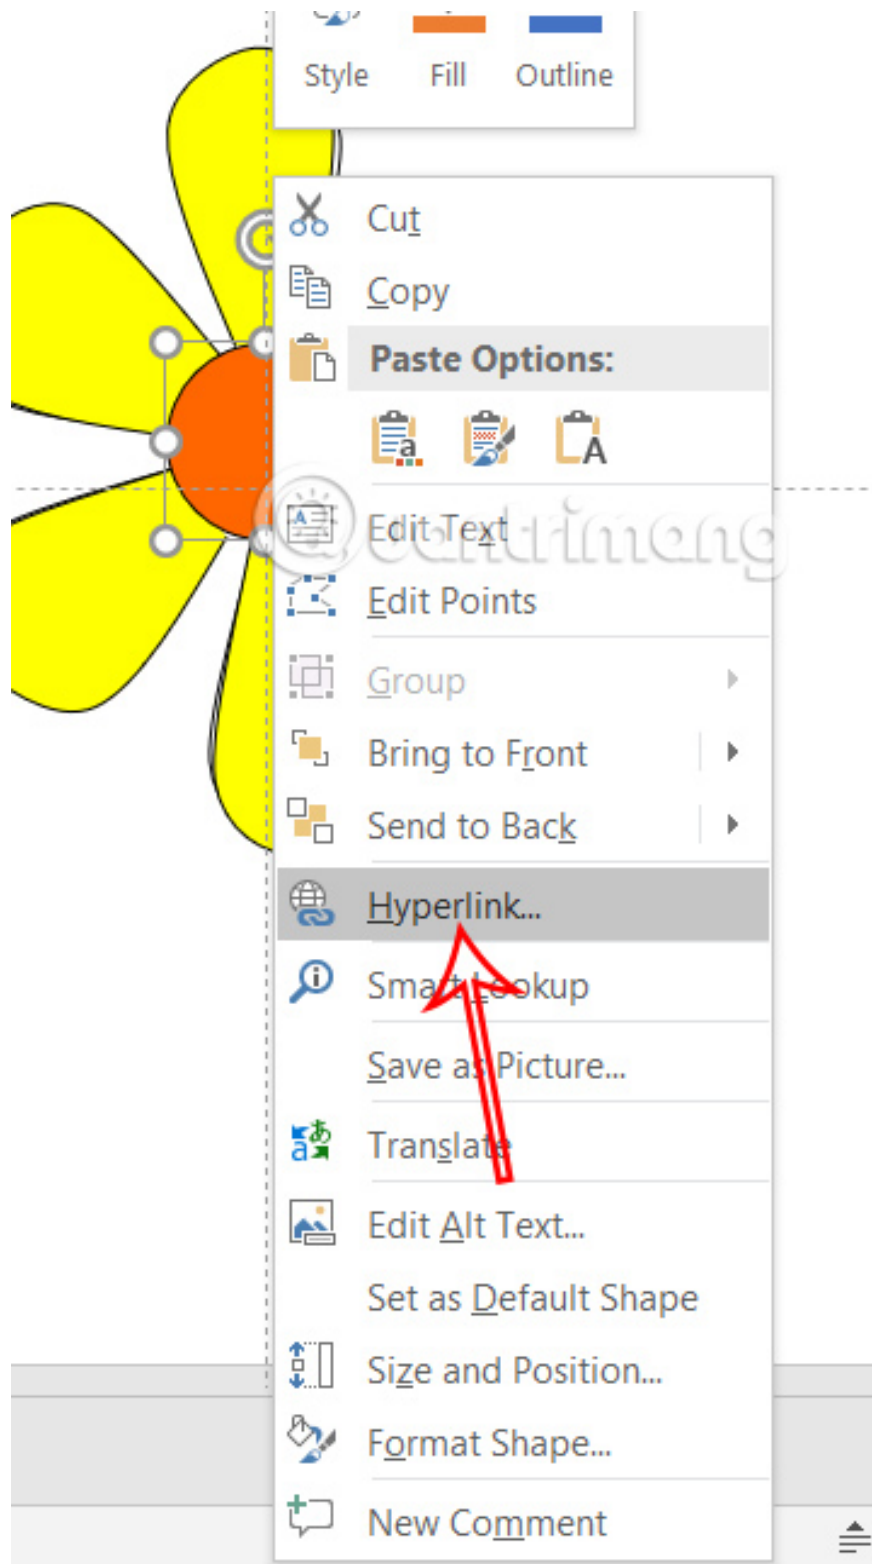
Style Fill Outline

Cut
Copy
Paste Options:
Edit Text
Edit Points
Group
Bring to Front
Send to Back
Hyperlink...
Smart Lookup
Save as Picture...
Translate
Edit Alt Text...
Set as Default Shape
Size and Position...
Format Shape...
New Comment

quantrimang